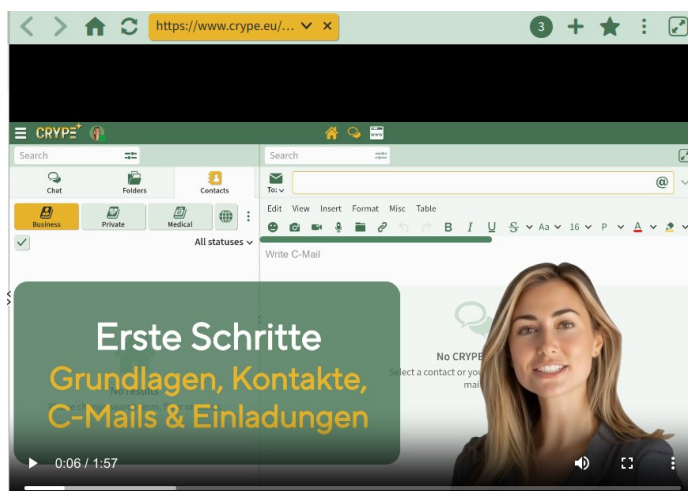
https://www.crype.eu/...

3

CRYPE

Search

Chat
Folders
Contacts

Business
Private
Medical

All statuses

No results

Search

To:

@

Edit View Insert Format Misc Table

Aa 16 P

Write C-Mail

No CRYPE
Select a contact or you
mail

Erste Schritte
Grundlagen, Kontakte, C-Mails & Einladungen

0:06 / 1:57